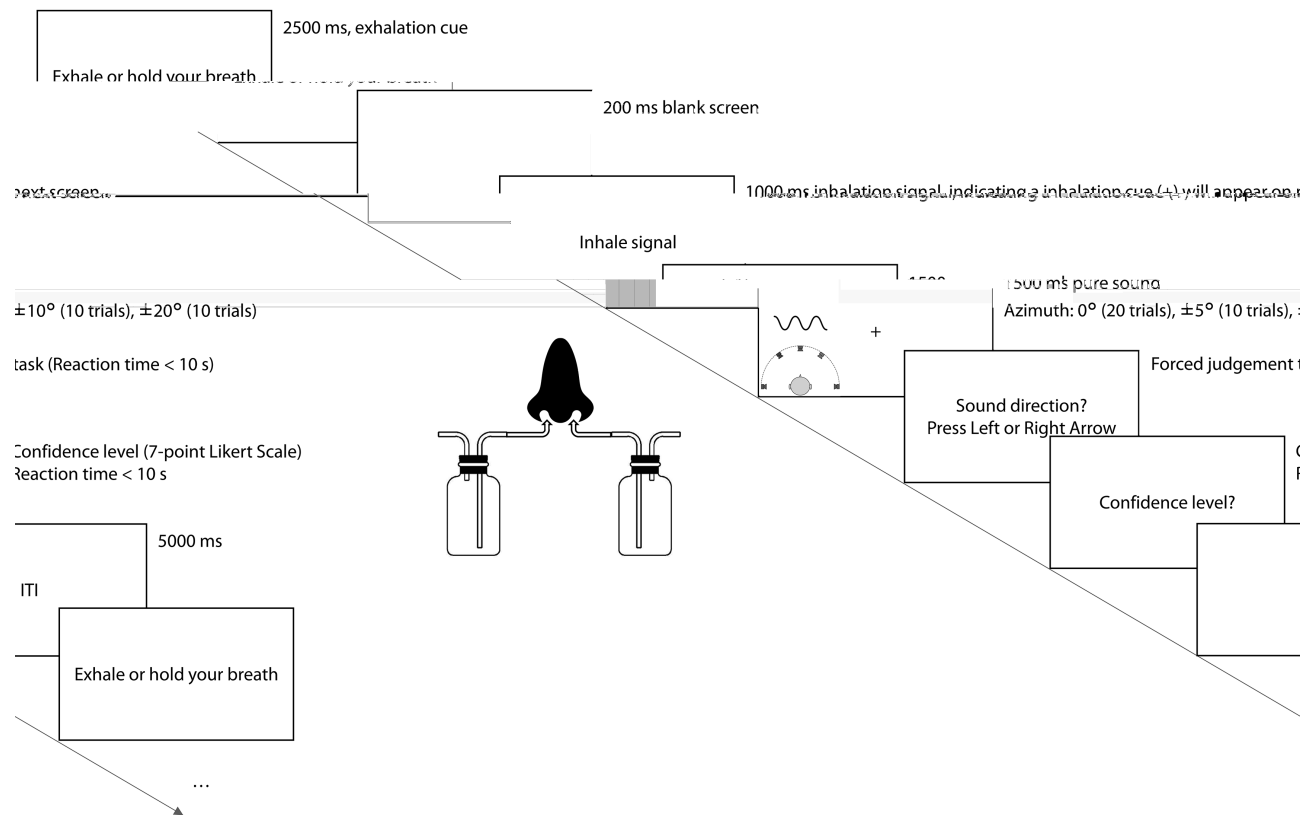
2500 ms, exhalation cue

Exhale or hold your breath

200 ms blank screen

next screen

1000 ms inhalation signal, indicating a inhalation cue (+) will appear on

Inhale signal

1500 ms pure sound

±10° (10 trials), ±20° (10 trials)

Azimuth: 0° (20 trials), ±5° (10 trials),

task (Reaction time < 10 s)

Forced judgement t

+

Sound direction? Press Left or Right Arrow

Confidence level (7-point Likert Scale) Reaction time < 10 s

Confidence level?

5000 ms

ITI

Exhale or hold your breath

...